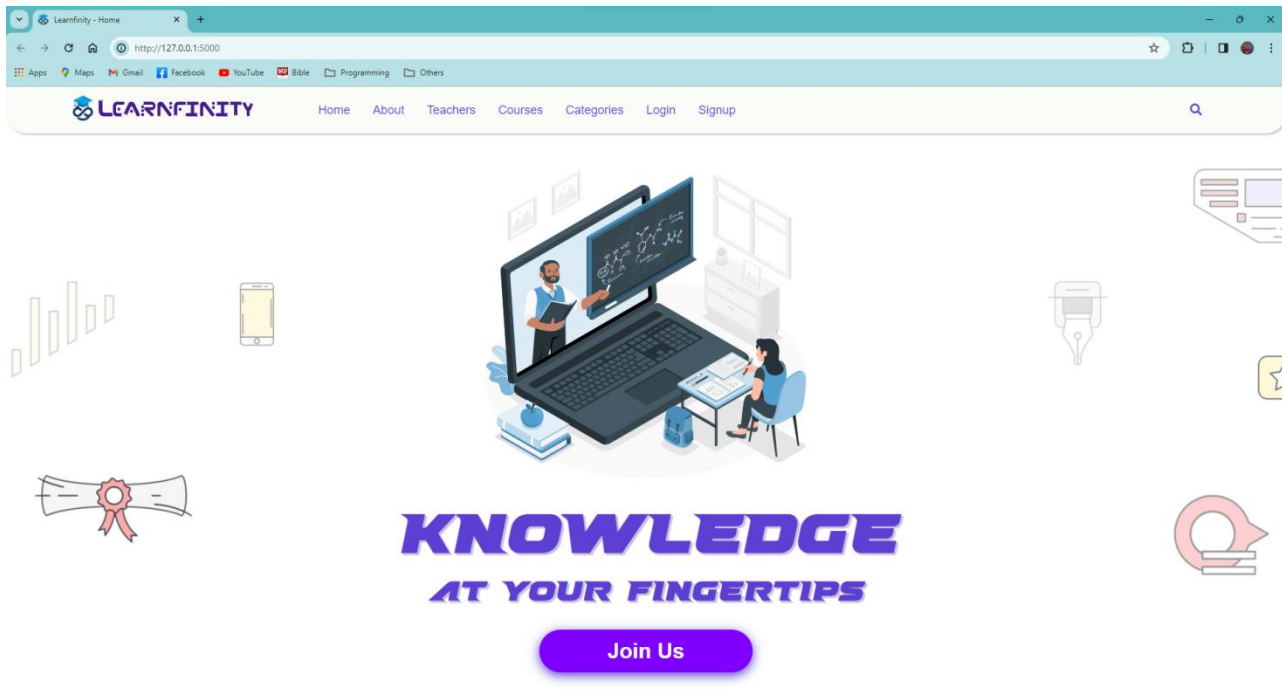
Learnfinity - Home
http://127.0.0.1:5000
Apps Maps Gmail Facebook YouTube Bible Programming Others

LEARNFINITY
Home About Teachers Courses Categories Login Signup

KNOWLEDGE
AT YOUR FINGERTIPS

Join Us